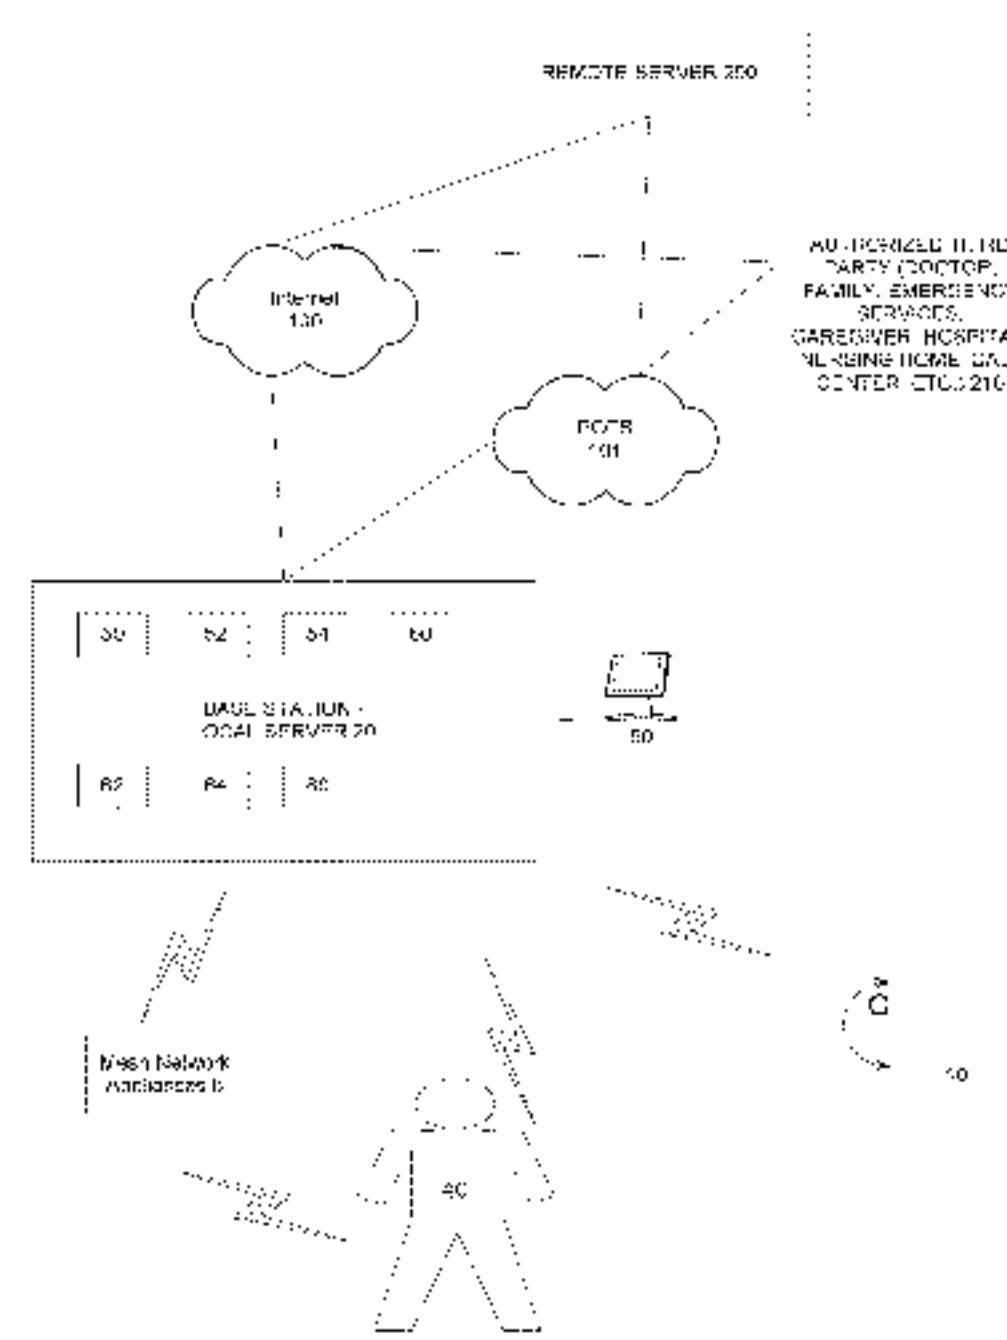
REMOTE SERVER 200

AUTHORIZED THIRD PARTY (DOCTOR, FAMILY, EMERGENCY SERVICES, CAREGIVER, HOSPITAL, NURSING HOME, CALL CENTER, ETC.) 210

Internet 110

POTS 101

50

52

54

60

BASE STATION - LOCAL SERVER 20

62

64

80

90

Mesh Network Appliances 8

40

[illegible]

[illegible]